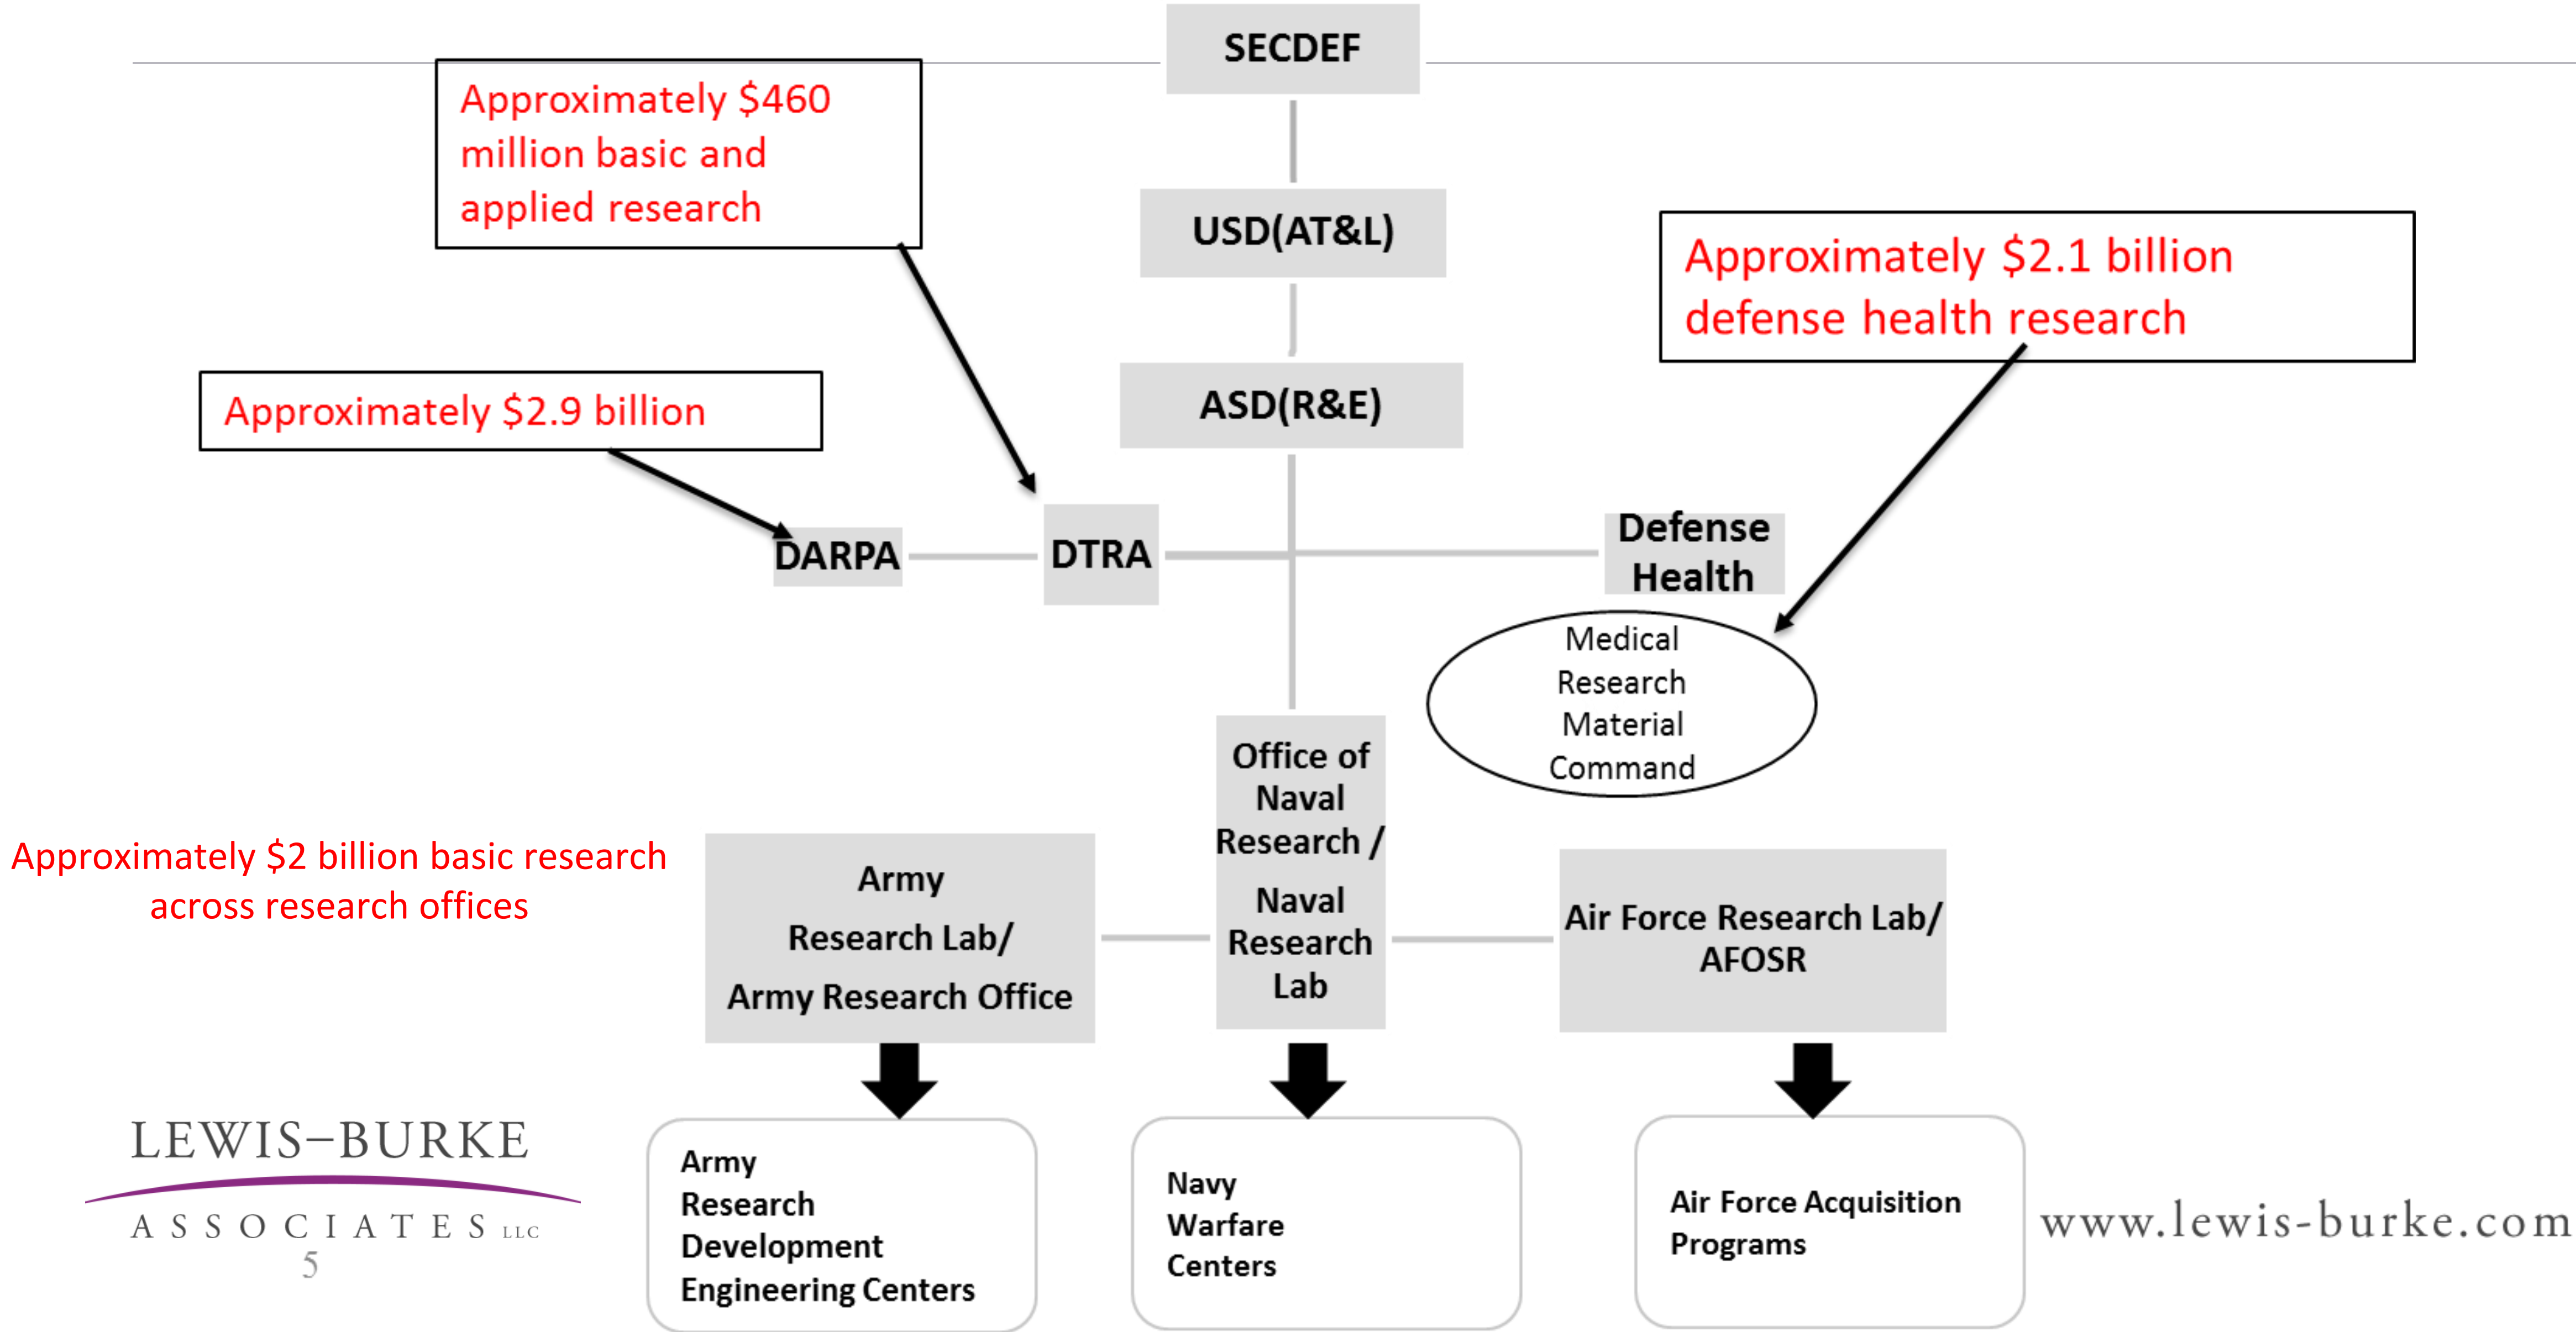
SECDEF

Approximately $460 million basic and applied research

USD(AT&L)

Approximately $2.1 billion defense health research

Approximately $2.9 billion

ASD(R&E)

DARPA

DTRA

Defense Health

Medical Research Material Command

Office of Naval Research / Naval Research Lab

Approximately $2 billion basic research across research offices

Army Research Lab/ Army Research Office

Air Force Research Lab/ AFOSR

Army Research Development Engineering Centers

Navy Warfare Centers

Air Force Acquisition Programs

LEWIS–BURKE ASSOCIATES LLC

5

www.lewis-burke.com